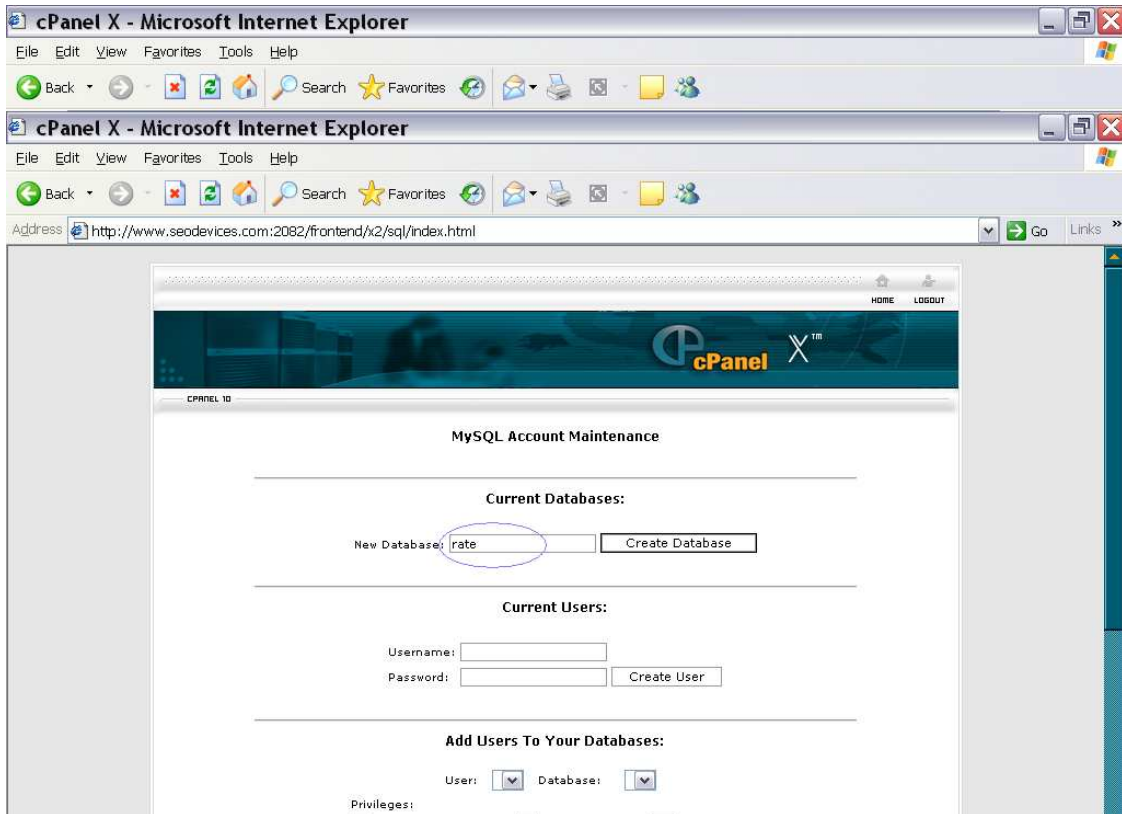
cPanel X - Microsoft Internet Explorer

File Edit View Favorites Tools Help

Back Search Favorites

cPanel X - Microsoft Internet Explorer

File Edit View Favorites Tools Help

Back Search Favorites

Address http://www.seodevices.com:2082/frontend/x2/sql/index.html Go Links

HOME LOGOUT

cPanel X™

CPANEL 10

MySQL Account Maintenance

Current Databases:

New Database: rate Create Database

Current Users:

Username:
Password: Create User

Add Users To Your Databases:

User: Database:

Privileges: